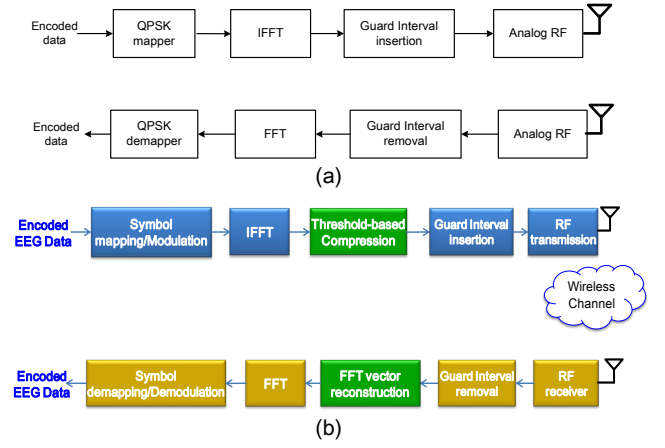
Encoded data

QPSK mapper

IFFT

Guard Interval insertion

Analog RF

Encoded data

QPSK demapper

FFT

Guard Interval removal

Analog RF

(a)

Encoded EEG Data

Symbol mapping/Modulation

IFFT

Threshold-based Compression

Guard Interval insertion

RF transmission

Wireless Channel

Encoded EEG Data

Symbol demapping/Demodulation

FFT

FFT vector reconstruction

Guard Interval removal

RF receiver

(b)